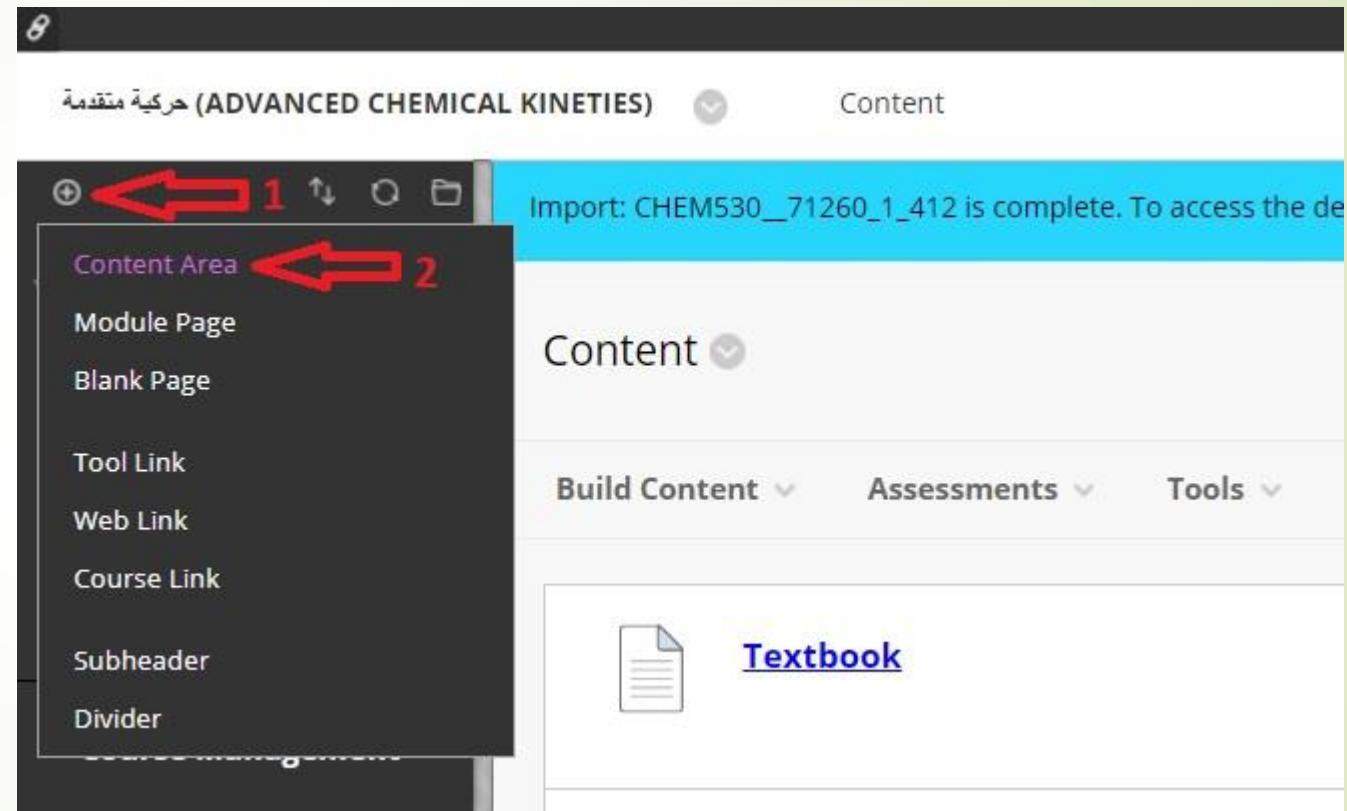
حركية متقدمة (ADVANCED CHEMICAL KINETIES)

Content

1

Import: CHEM530__71260_1_412 is complete. To access the de

Content Area

2

Module Page

Blank Page

Tool Link

Web Link

Course Link

Subheader

Divider

Content

Build Content

Assessments

Tools

Textbook